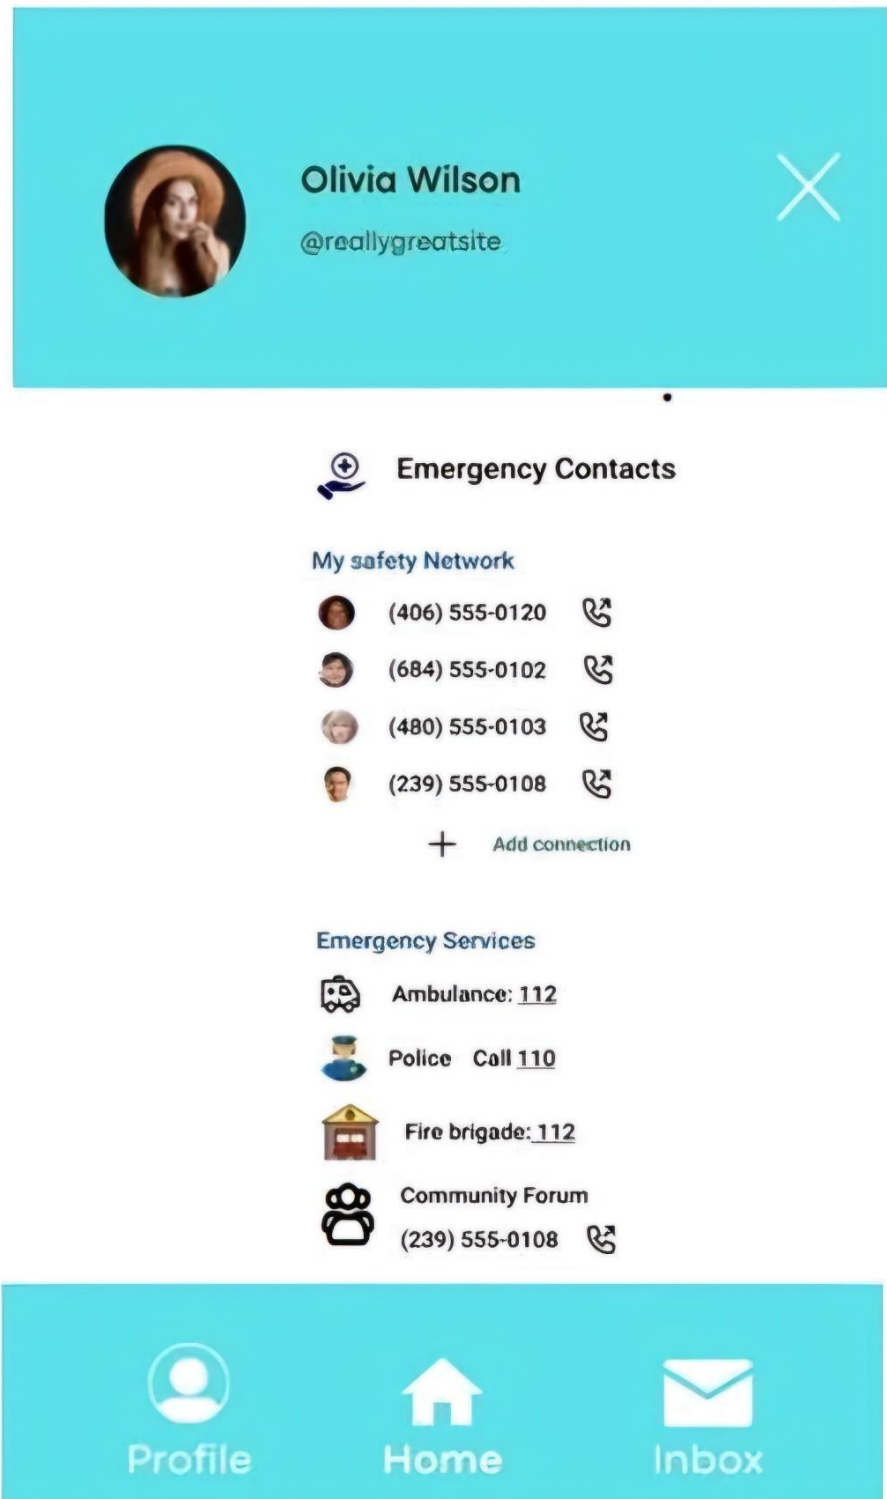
Olivia Wilson

@reallygreatsite

Emergency Contacts

My safety Network

(406) 555-0120

(684) 555-0102

(480) 555-0103

(239) 555-0108

+ Add connection

Emergency Services

Ambulance: 112

Police Call 110

Fire brigade: 112

Community Forum
(239) 555-0108

Profile Home Inbox